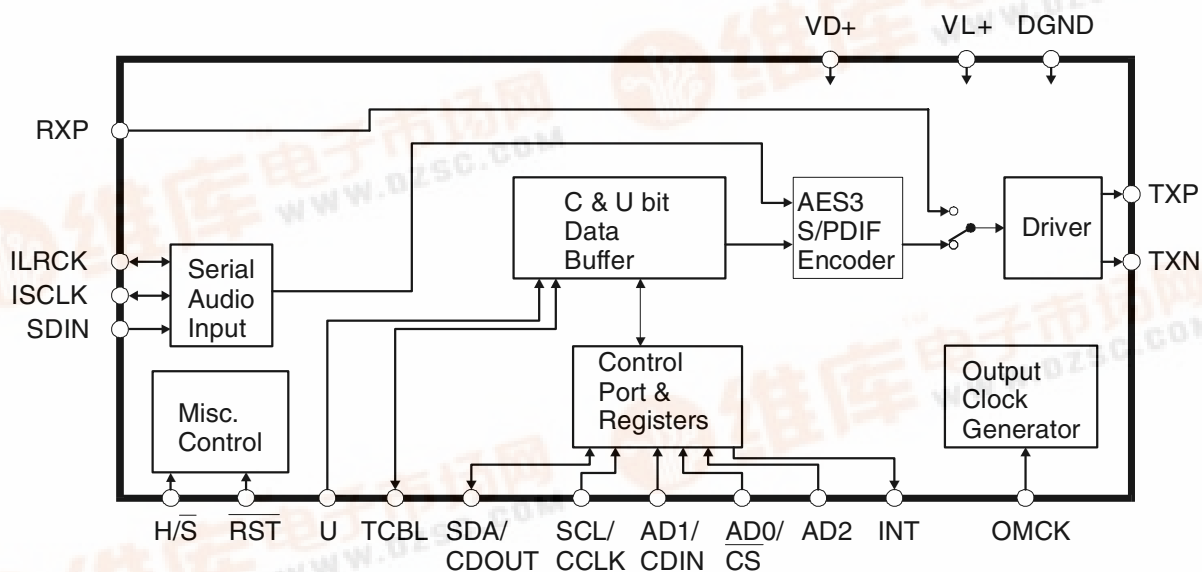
VD+
VL+
DGND

RXP

C & U bit
Data
Buffer

AES3
S/PDIF
Encoder

Driver

TXP

TXN

ILRCK
ISCLK
SDIN

Serial
Audio
Input

Control
Port &
Registers

Misc.
Control

Output
Clock
Generator

H/$\overline{S}$
$\overline{RST}$
U
TCBL
SDA/
CDOUT
SCL/
CCLK
AD1/
CDIN
AD0/
$\overline{CS}$
AD2
INT
OMCK